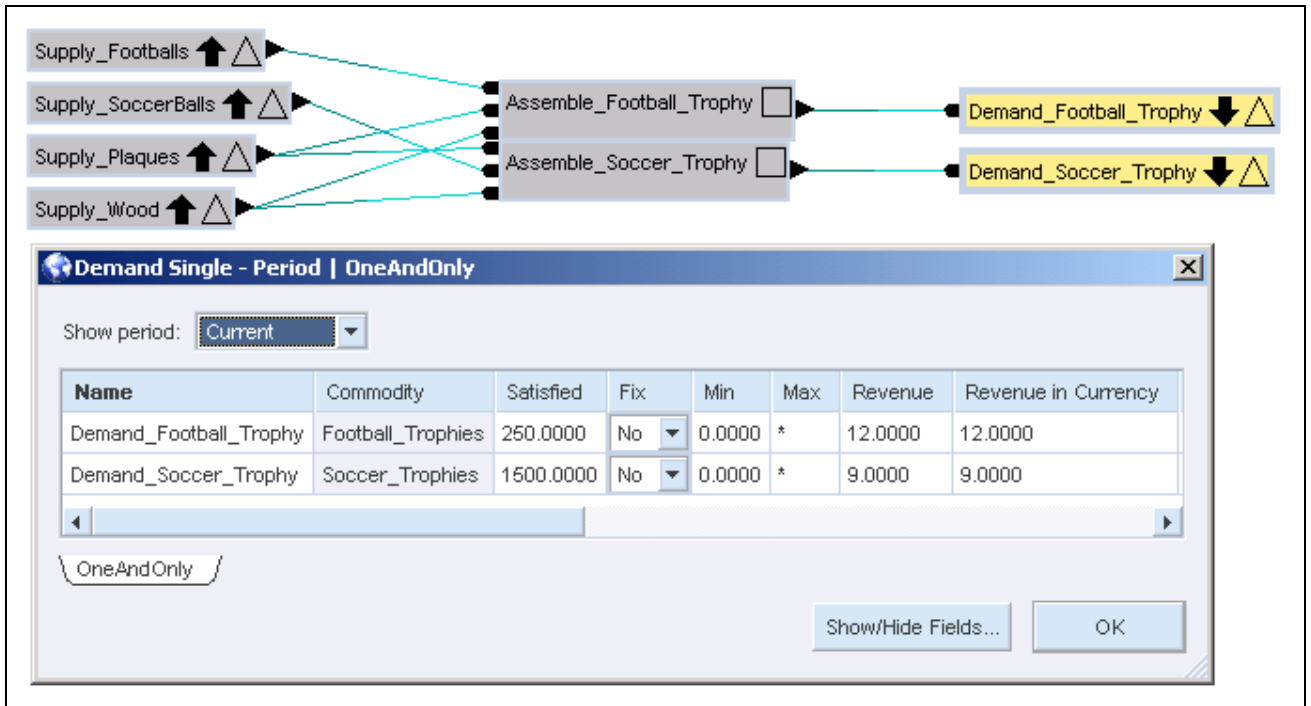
Supply_Footballs

Supply_SoccerBalls

Supply_Plaques

Supply_Wood

Assemble_Football_Trophy

Assemble_Soccer_Trophy

Demand_Football_Trophy

Demand_Soccer_Trophy

Demand Single - Period | OneAndOnly

Show period: Current

| Name | Commodity | Satisfied | Fix | Min | Max | Revenue | Revenue in Currency |
|---|---|---|---|---|---|---|---|
| Demand_Football_Trophy | Football_Trophies | 250.0000 | No | 0.0000 | * | 12.0000 | 12.0000 |
| Demand_Soccer_Trophy | Soccer_Trophies | 1500.0000 | No | 0.0000 | * | 9.0000 | 9.0000 |

OneAndOnly

Show/Hide Fields...

OK